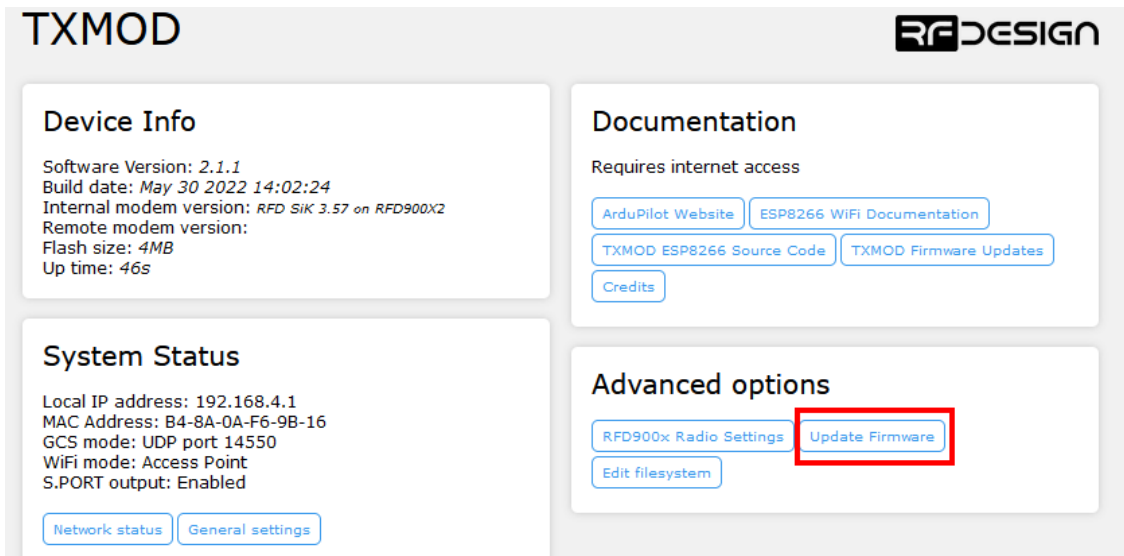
TXMOD

RFDESIGN

Device Info

Software Version: 2.1.1
Build date: May 30 2022 14:02:24
Internal modem version: RFD SiK 3.57 on RFD900X2
Remote modem version:
Flash size: 4MB
Up time: 46s

System Status

Local IP address: 192.168.4.1
MAC Address: B4-8A-0A-F6-9B-16
GCS mode: UDP port 14550
WiFi mode: Access Point
S.PORT output: Enabled

Network status General settings

Documentation

Requires internet access

ArduPilot Website ESP8266 WiFi Documentation
TXMOD ESP8266 Source Code TXMOD Firmware Updates
Credits

Advanced options

RFD900x Radio Settings Update Firmware
Edit filesystem